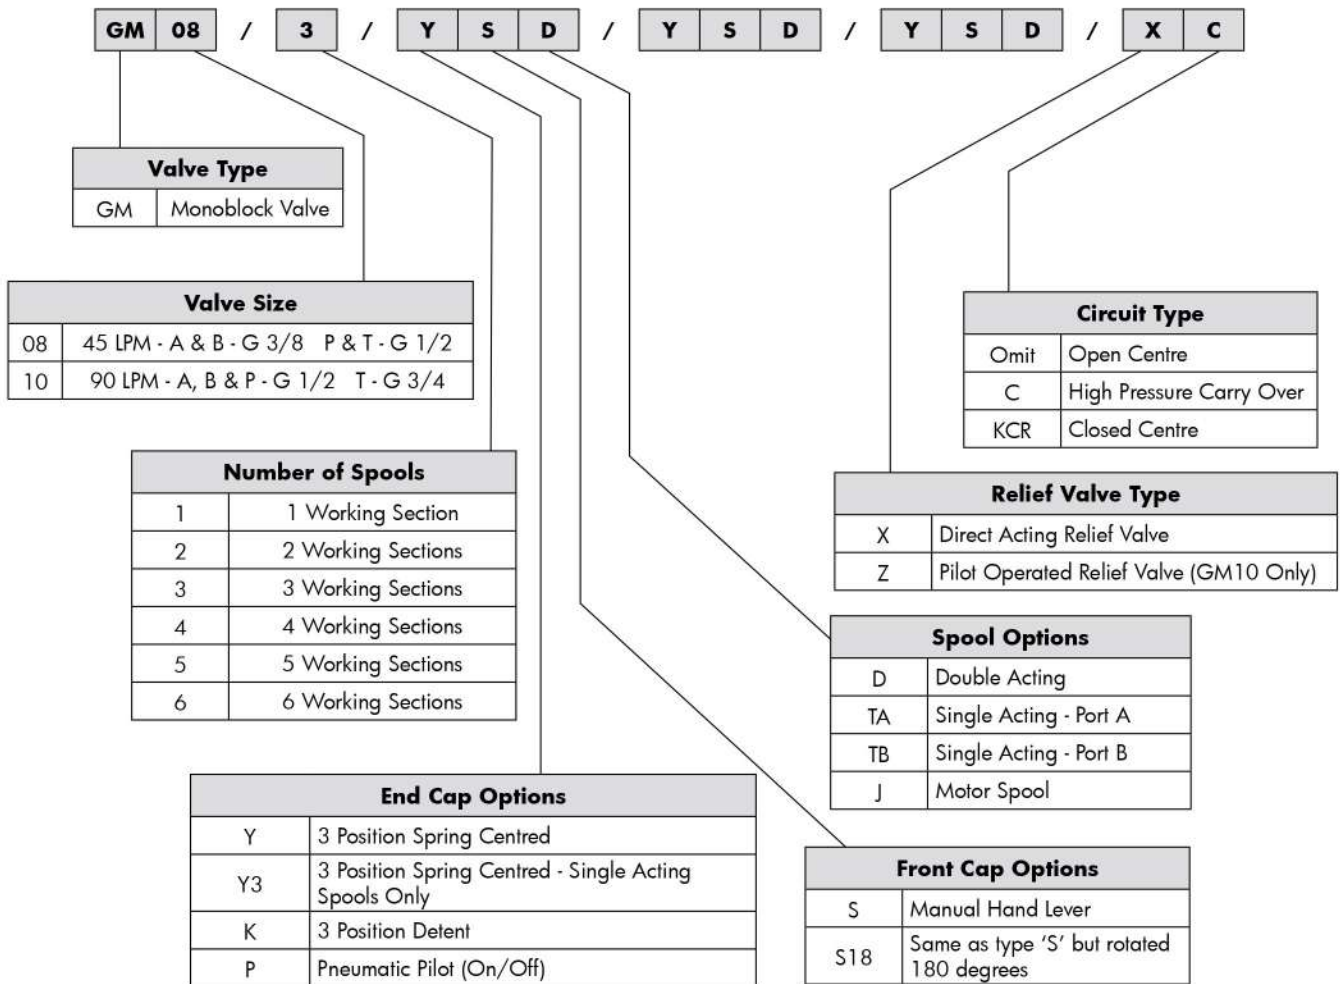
GM 08 / 3 / Y S D / Y S D / Y S D / X C

| Valve Type | |
|---|---|
| GM | Monoblock Valve |

| Valve Size | |
|---|---|
| 08 | 45 LPM - A & B - G 3/8 P & T - G 1/2 |
| 10 | 90 LPM - A, B & P - G 1/2 T - G 3/4 |

| Number of Spools | |
|---|---|
| 1 | 1 Working Section |
| 2 | 2 Working Sections |
| 3 | 3 Working Sections |
| 4 | 4 Working Sections |
| 5 | 5 Working Sections |
| 6 | 6 Working Sections |

| End Cap Options | |
|---|---|
| Y | 3 Position Spring Centred |
| Y3 | 3 Position Spring Centred - Single Acting Spools Only |
| K | 3 Position Detent |
| P | Pneumatic Pilot (On/Off) |

| Circuit Type | |
|---|---|
| Omit | Open Centre |
| C | High Pressure Carry Over |
| KCR | Closed Centre |

| Relief Valve Type | |
|---|---|
| X | Direct Acting Relief Valve |
| Z | Pilot Operated Relief Valve (GM10 Only) |

| Spool Options | |
|---|---|
| D | Double Acting |
| TA | Single Acting - Port A |
| TB | Single Acting - Port B |
| J | Motor Spool |

| Front Cap Options | |
|---|---|
| S | Manual Hand Lever |
| S18 | Same as type 'S' but rotated 180 degrees |